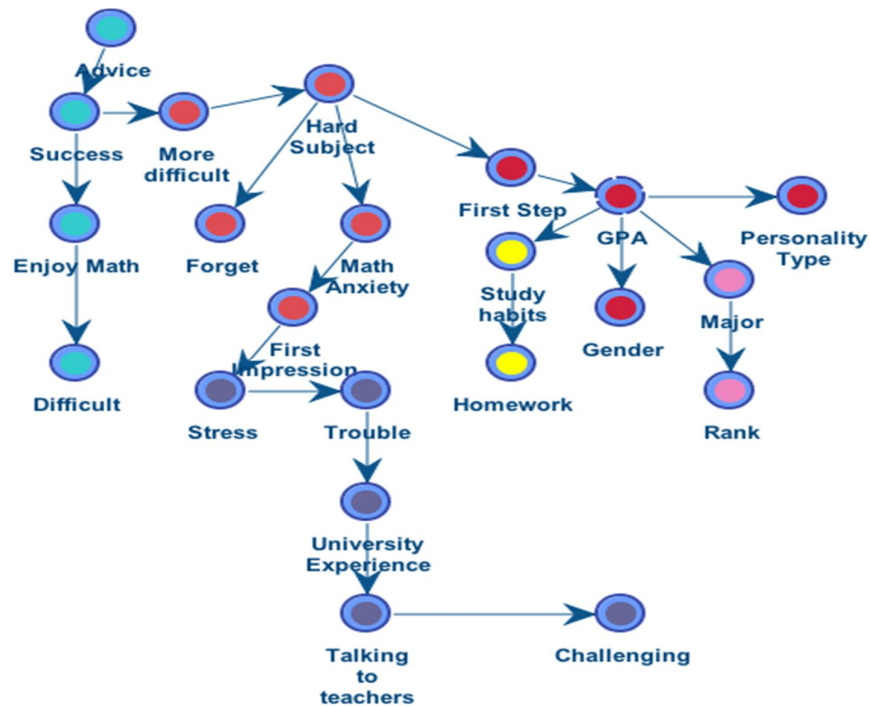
Advice

Success

More difficult

Hard Subject

First Step

GPA

Personality Type

Enjoy Math

Forget

Math Anxiety

Study habits

Gender

Major

First Impression

Difficult

Stress

Trouble

Homework

Rank

University Experience

Talking to teachers

Challenging